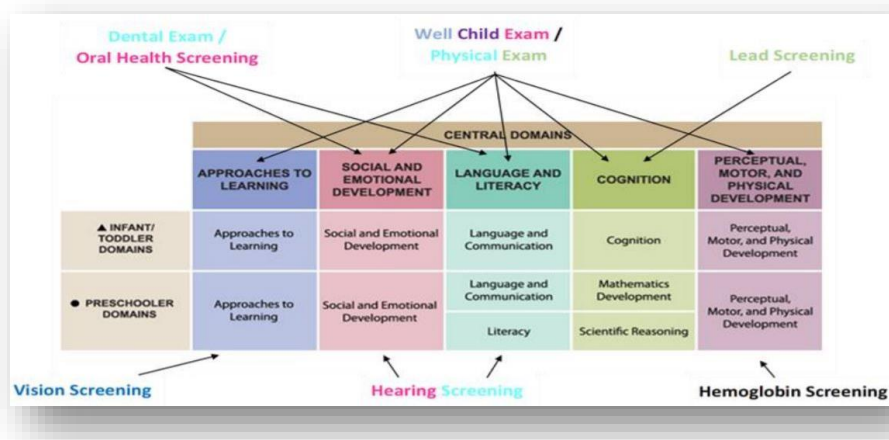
Dental Exam /
Oral Health Screening

Well Child Exam /
Physical Exam

Lead Screening

| | CENTRAL DOMAINS | | | | |
|---|---|---|---|---|---|
| | APPROACHES TO LEARNING | SOCIAL AND EMOTIONAL DEVELOPMENT | LANGUAGE AND LITERACY | COGNITION | PERCEPTUAL, MOTOR, AND PHYSICAL DEVELOPMENT |
| ▲ INFANT/ TODDLER DOMAINS | Approaches to Learning | Social and Emotional Development | Language and Communication | Cognition | Perceptual, Motor, and Physical Development |
| ● PRESCHOOLER DOMAINS | Approaches to Learning | Social and Emotional Development | Language and Communication | Mathematics Development | Perceptual, Motor, and Physical Development |
| | | | Literacy | Scientific Reasoning | |

Vision Screening

Hearing Screening

Hemoglobin Screening